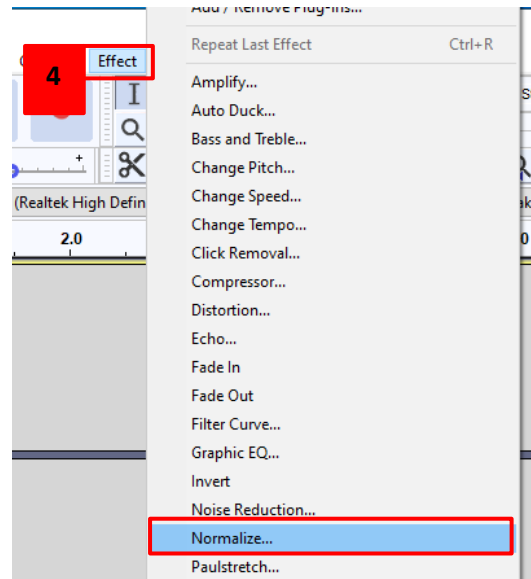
Add / Remove Plug-ins...
4
Effect
Repeat Last Effect Ctrl+R
Amplify...
Auto Duck...
Bass and Treble...
Change Pitch...
Change Speed...
Change Tempo...
Click Removal...
Compressor...
Distortion...
Echo...
Fade In
Fade Out
Filter Curve...
Graphic EQ...
Invert
Noise Reduction...
Normalize...
Paulstretch...
(Realtek High Defin
2.0